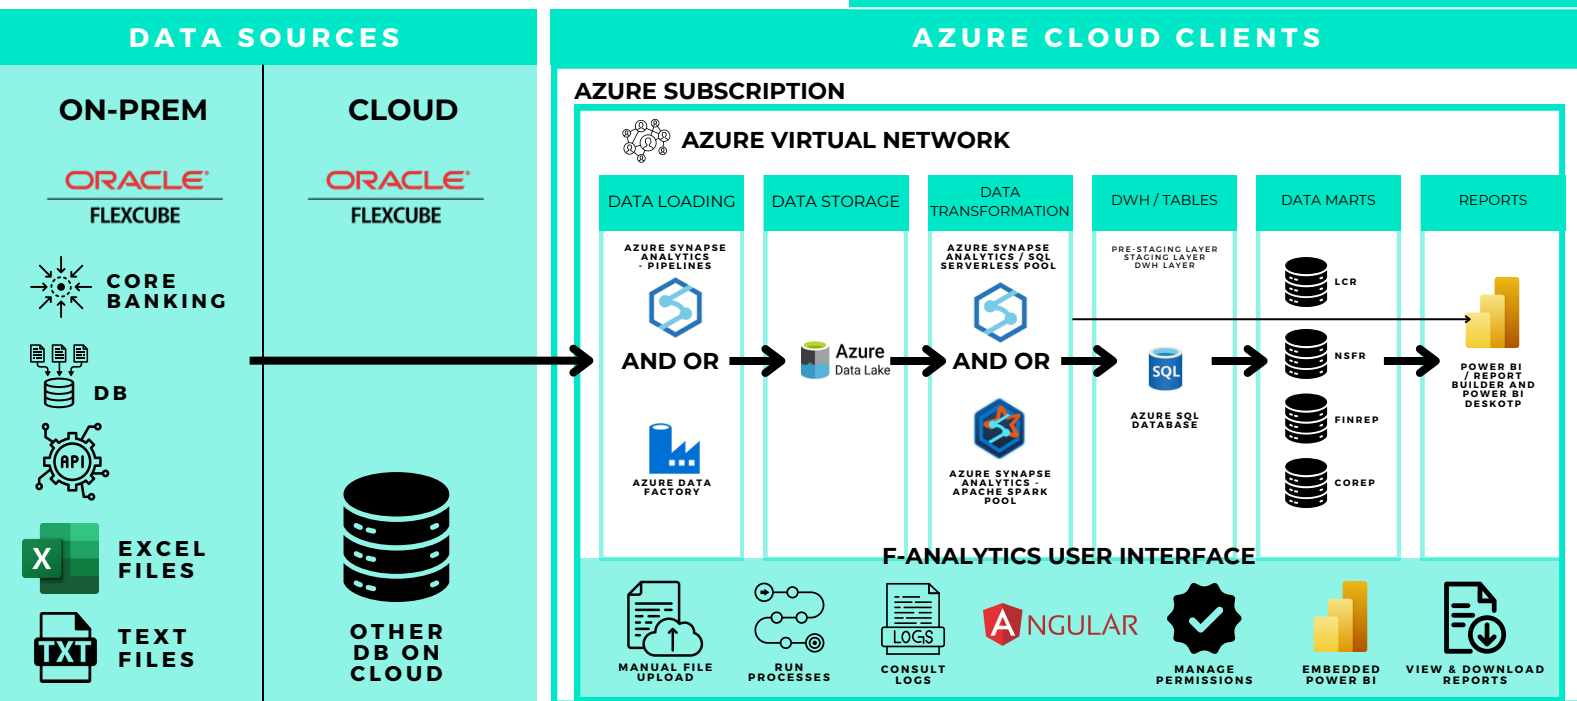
DATA SOURCES

ON-PREM

ORACLE
FLEXCUBE

CORE BANKING

DB

API

X

EXCEL FILES

TXT

TEXT FILES

CLOUD

ORACLE
FLEXCUBE

OTHER DB ON CLOUD

AZURE CLOUD CLIENTS

AZURE SUBSCRIPTION

AZURE VIRTUAL NETWORK

DATA LOADING

AZURE SYNAPSE ANALYTICS - PIPELINES

AND OR

AZURE DATA FACTORY

DATA STORAGE

Azure
Data Lake

DATA TRANSFORMATION

AZURE SYNAPSE ANALYTICS / SQL SERVERLESS POOL

AND OR

AZURE SYNAPSE ANALYTICS - APACHE SPARK POOL

DWH / TABLES

PRE-STAGING LAYER
STAGING LAYER
DWH LAYER

SQL

AZURE SQL DATABASE

DATA MARTS

LCR

NSFR

FINREP

COREP

REPORTS

POWER BI / REPORT BUILDER AND POWER BI DESKOTP

F-ANALYTICS USER INTERFACE

MANUAL FILE UPLOAD

RUN PROCESSES

LOGS

CONSULT LOGS

ANGULAR

MANAGE PERMISSIONS

EMBEDDED POWER BI

VIEW & DOWNLOAD REPORTS